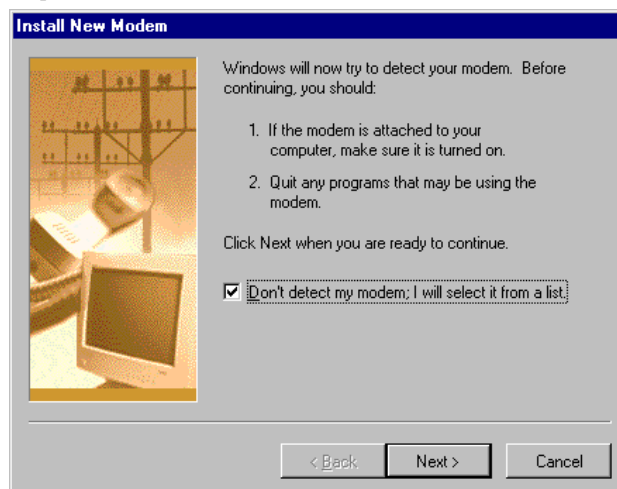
Install New Modem

Windows will now try to detect your modem. Before continuing, you should:

1. If the modem is attached to your computer, make sure it is turned on.

2. Quit any programs that may be using the modem.

Click Next when you are ready to continue.

☑ Don't detect my modem; I will select it from a list.

< Back

Next >

Cancel